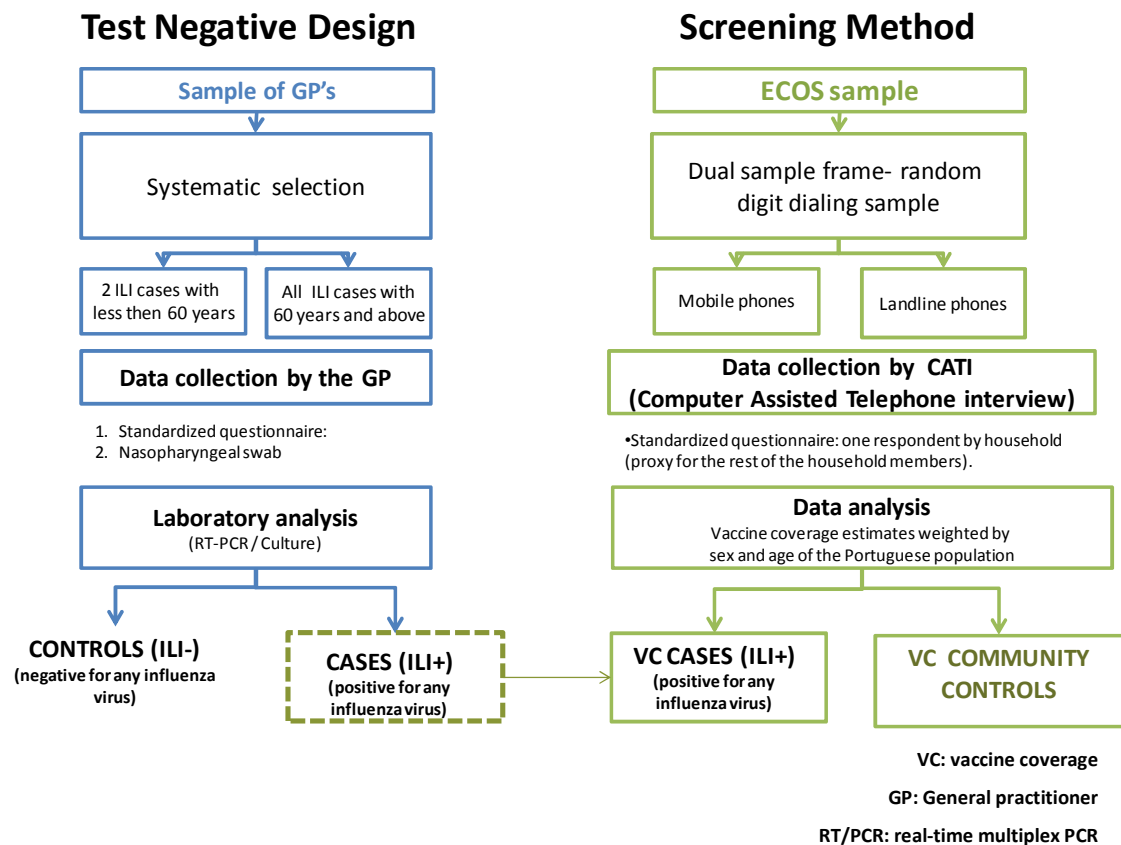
Test Negative Design

Sample of GP's

Systematic selection

2 ILI cases with less then 60 years

All ILI cases with 60 years and above

Data collection by the GP

1. Standardized questionnaire:
2. Nasopharyngeal swab

Laboratory analysis
(RT-PCR / Culture)

CONTROLS (ILI-)
(negative for any influenza virus)

CASES (ILI+)
(positive for any influenza virus)

Screening Method

ECOS sample

Dual sample frame- random digit dialing sample

Mobile phones

Landline phones

Data collection by CATI
(Computer Assisted Telephone interview)

•Standardized questionnaire: one respondent by household (proxy for the rest of the household members).

Data analysis
Vaccine coverage estimates weighted by sex and age of the Portuguese population

VC CASES (ILI+)
(positive for any influenza virus)

VC COMMUNITY CONTROLS

VC: vaccine coverage

GP: General practitioner

RT/PCR: real-time multiplex PCR